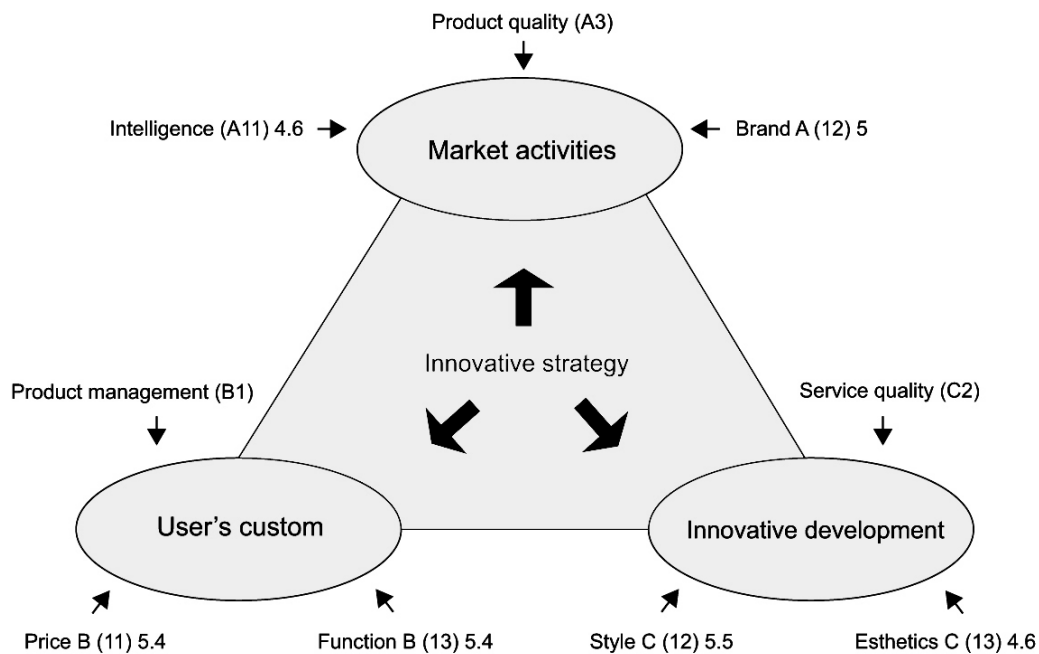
Product quality (A3)

Intelligence (A11) 4.6

Market activities

Brand A (12) 5

Innovative strategy

Product management (B1)

Service quality (C2)

User's custom

Innovative development

Price B (11) 5.4

Function B (13) 5.4

Style C (12) 5.5

Esthetics C (13) 4.6